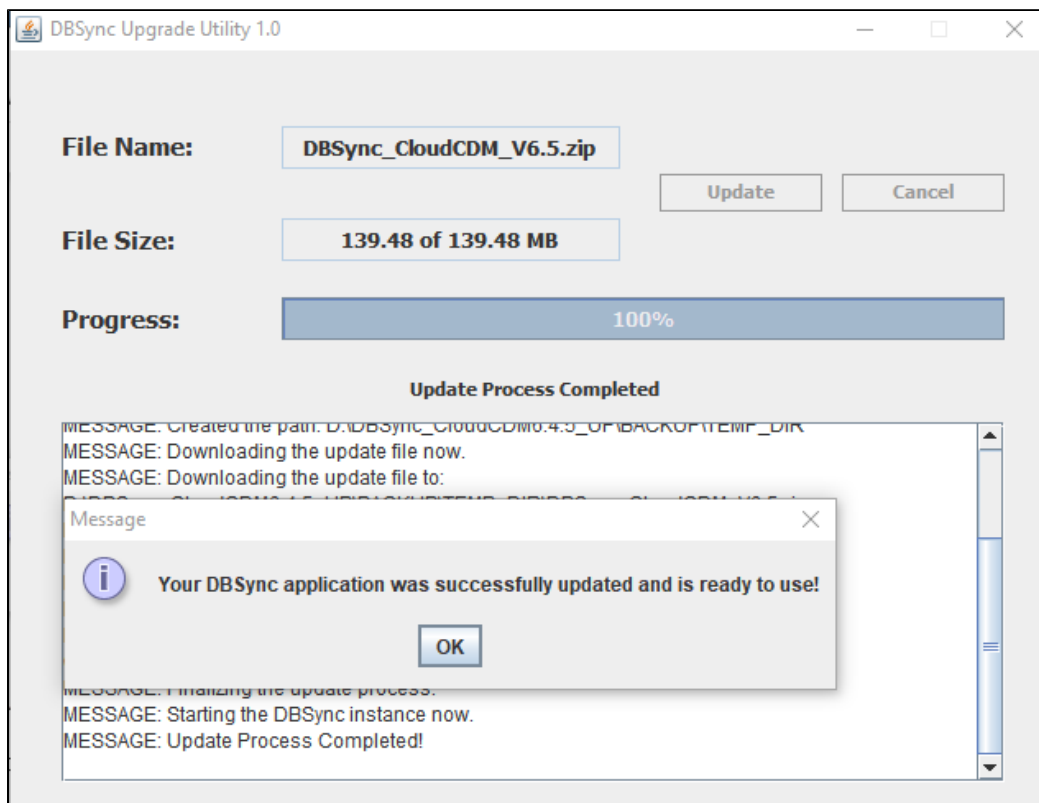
DBSync Upgrade Utility 1.0

File Name: DBSync_CloudCDM_V6.5.zip

Update Cancel

File Size: 139.48 of 139.48 MB

Progress: 100%

Update Process Completed

MESSAGE: Created the path: D:\DBSync_CloudCDM6.4.5_UP\BACKUP\TEMP_DIR
MESSAGE: Downloading the update file now.
MESSAGE: Downloading the update file to:
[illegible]
MESSAGE: Finalizing the update process.
MESSAGE: Starting the DBSync instance now.
MESSAGE: Update Process Completed!

Message

Your DBSync application was successfully updated and is ready to use!

OK